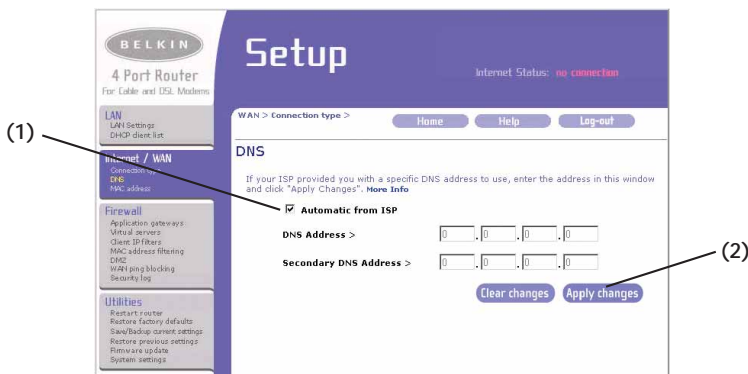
BELKIN
4 Port Router
For Cable and DSL Modems

LAN
LAN Settings
DHCP client list

Internet / WAN
Connection type
DNS
MAC address

Firewall
Application gateways
Virtual servers
Client IP filters
MAC address filtering
DMZ
WAN ping blocking
Security log

Utilities
Restart router
Restore factory defaults
Save/Backup current settings
Restore previous settings
Firmware update
System settings

Setup

Internet Status: no connection

WAN > Connection type >

Home Help Log-out

DNS

If your ISP provided you with a specific DNS address to use, enter the address in this window and click "Apply Changes". More Info

☑ Automatic from ISP

DNS Address > 0 . 0 . 0 . 0

Secondary DNS Address > 0 . 0 . 0 . 0

Clear changes Apply changes

(1)

(2)